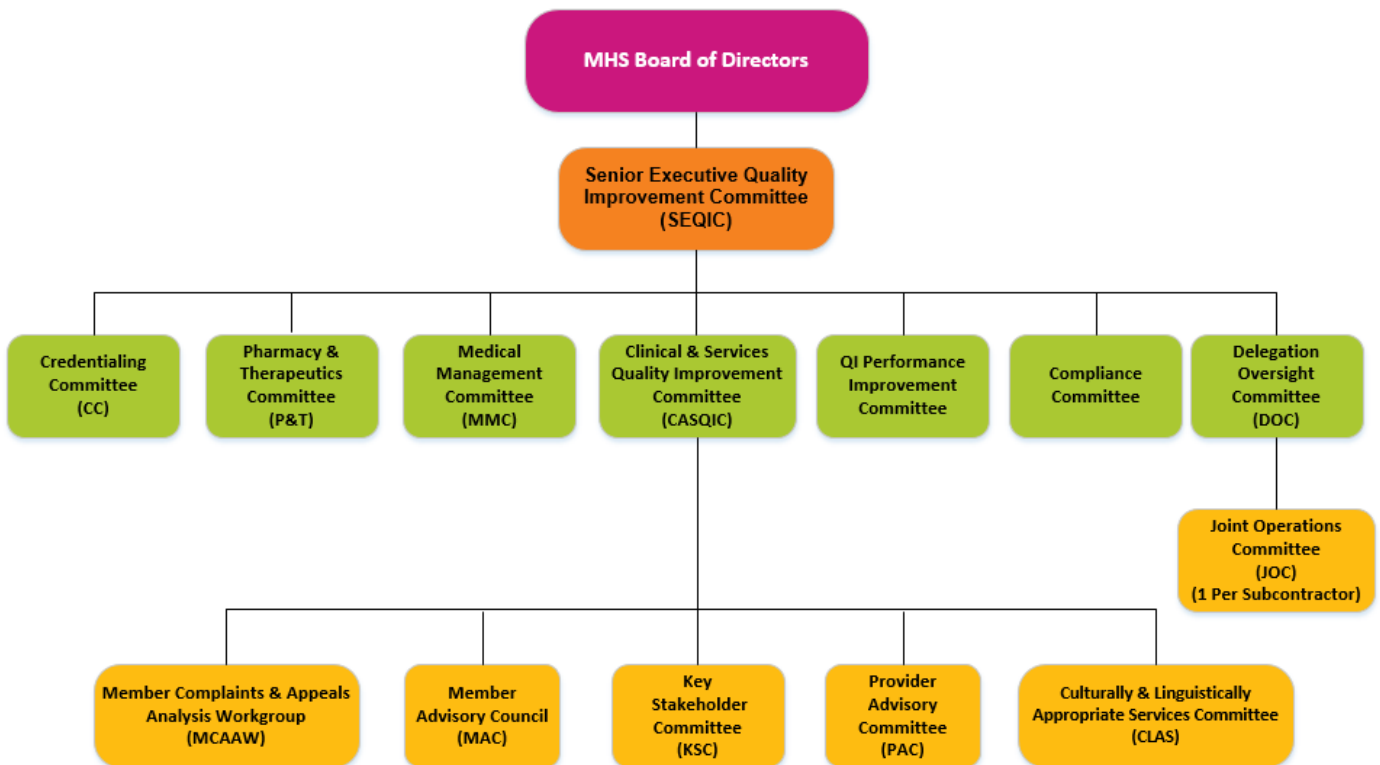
MHS Board of Directors

Senior Executive Quality Improvement Committee (SEQIC)

Credentialing Committee (CC)

Pharmacy & Therapeutics Committee (P&T)

Medical Management Committee (MMC)

Clinical & Services Quality Improvement Committee (CASQIC)

QI Performance Improvement Committee

Compliance Committee

Delegation Oversight Committee (DOC)

Joint Operations Committee (JOC) (1 Per Subcontractor)

Member Complaints & Appeals Analysis Workgroup (MCAAW)

Member Advisory Council (MAC)

Key Stakeholder Committee (KSC)

Provider Advisory Committee (PAC)

Culturally & Linguistically Appropriate Services Committee (CLAS)